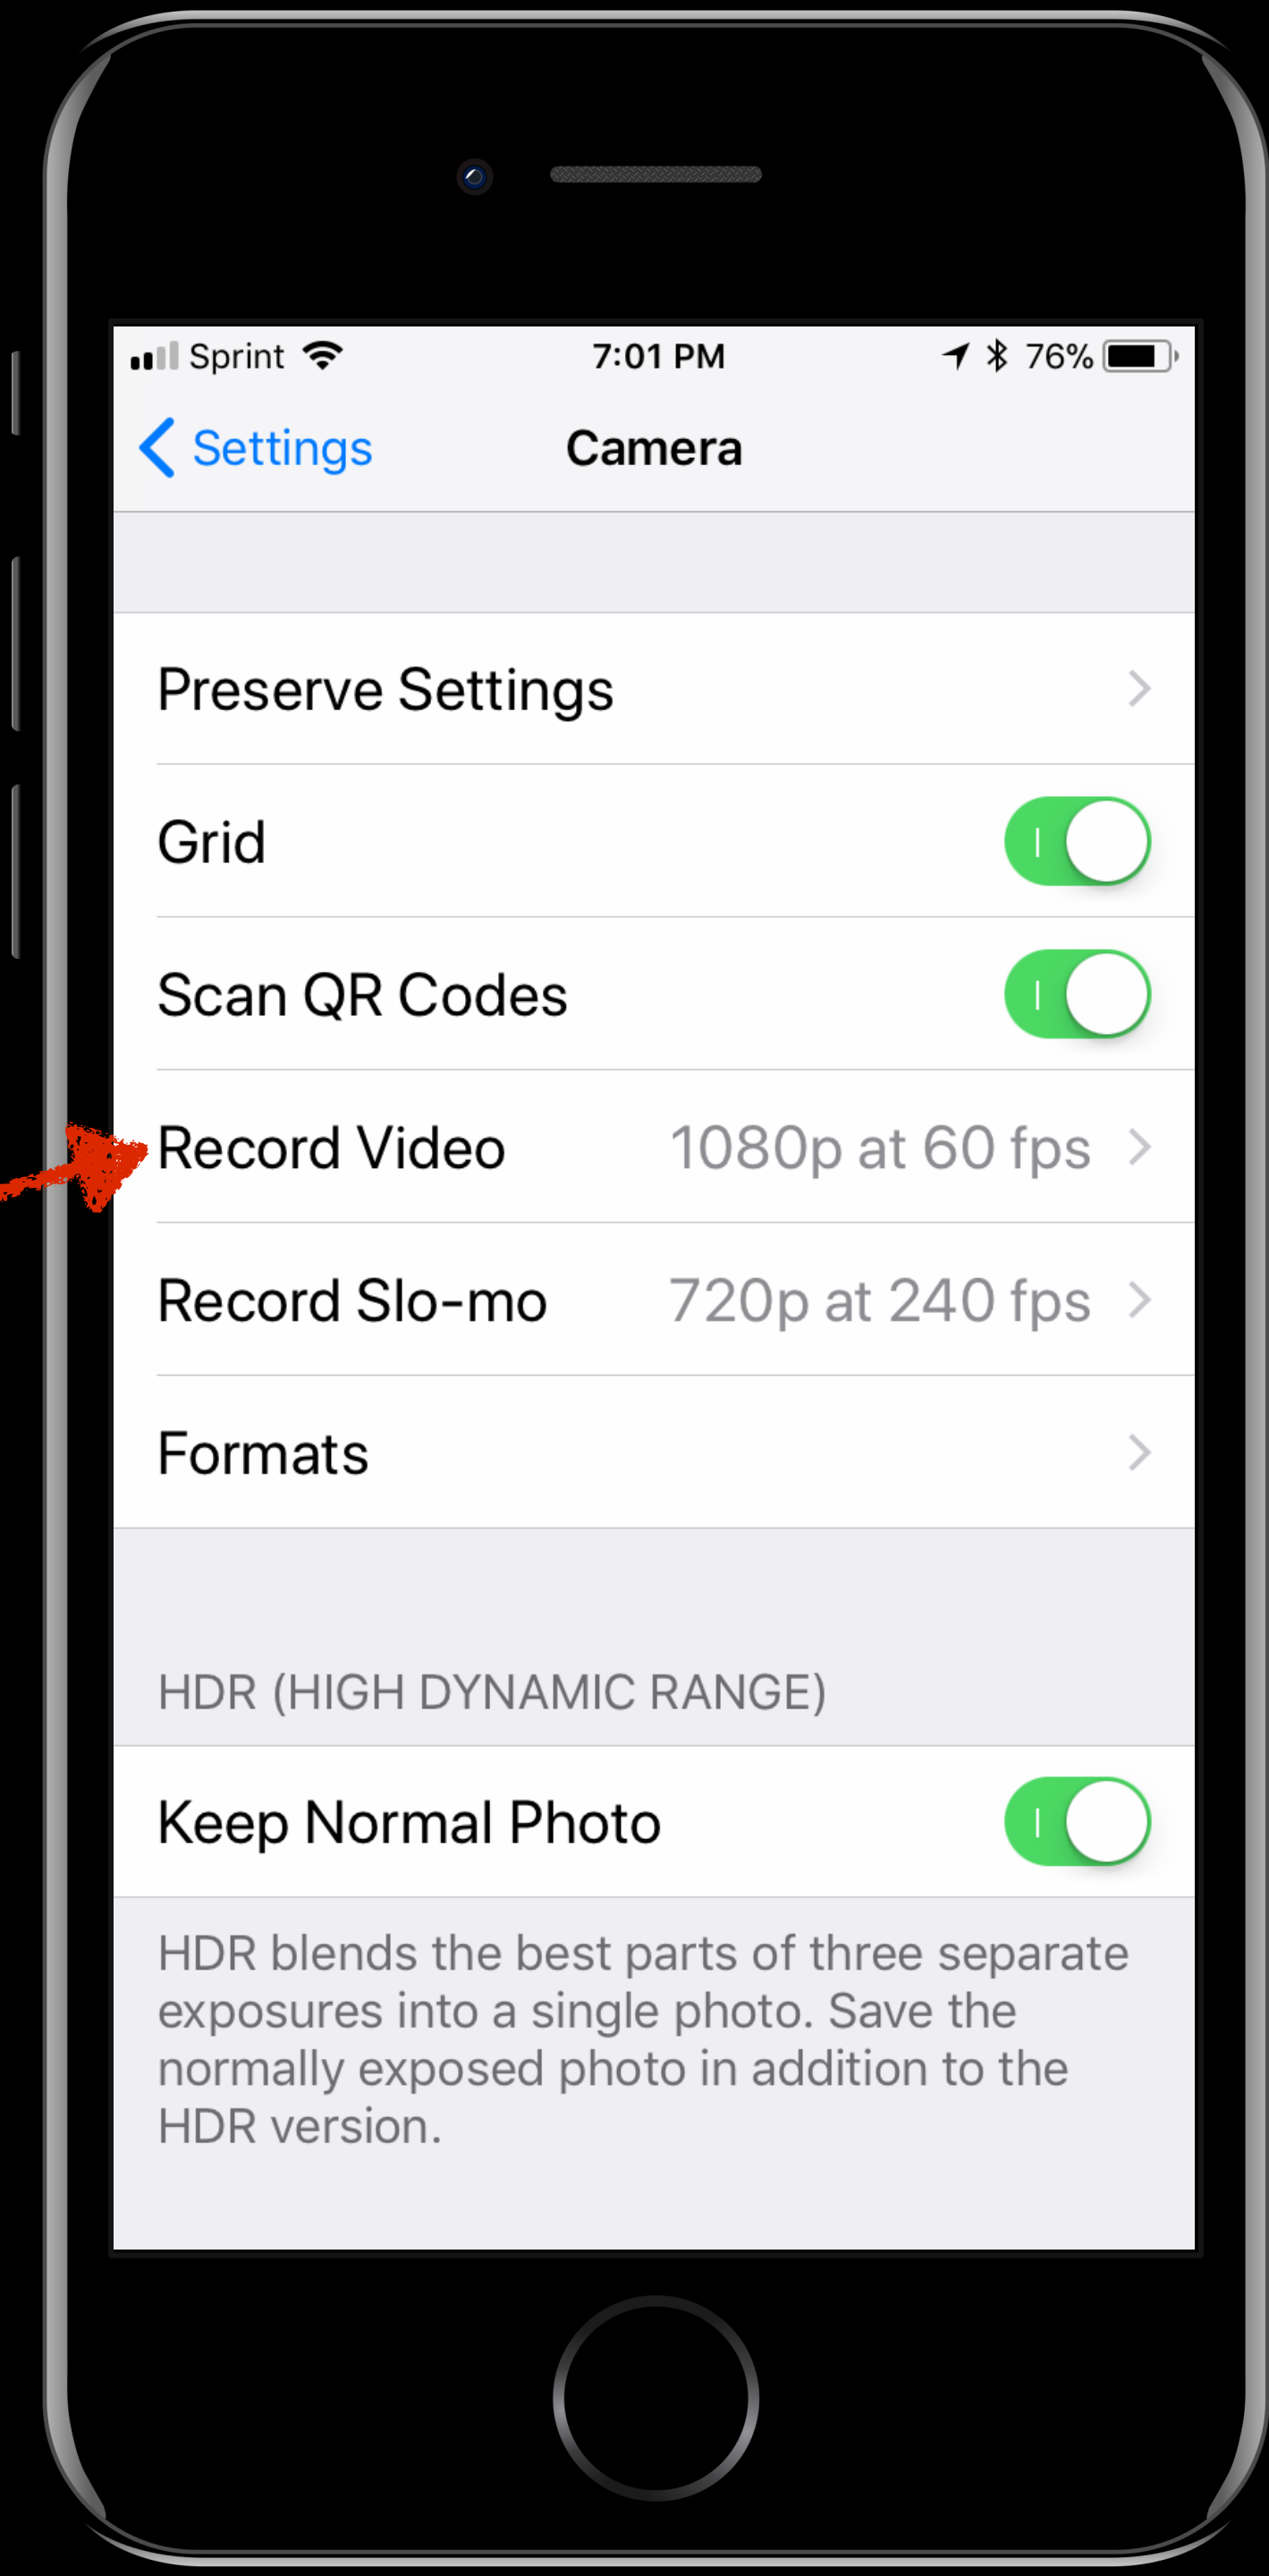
Sprint 7:01 PM 76%

Settings Camera

Preserve Settings

Grid

Scan QR Codes

Record Video 1080p at 60 fps

Record Slo-mo 720p at 240 fps

Formats

HDR (HIGH DYNAMIC RANGE)

Keep Normal Photo

HDR blends the best parts of three separate exposures into a single photo. Save the normally exposed photo in addition to the HDR version.